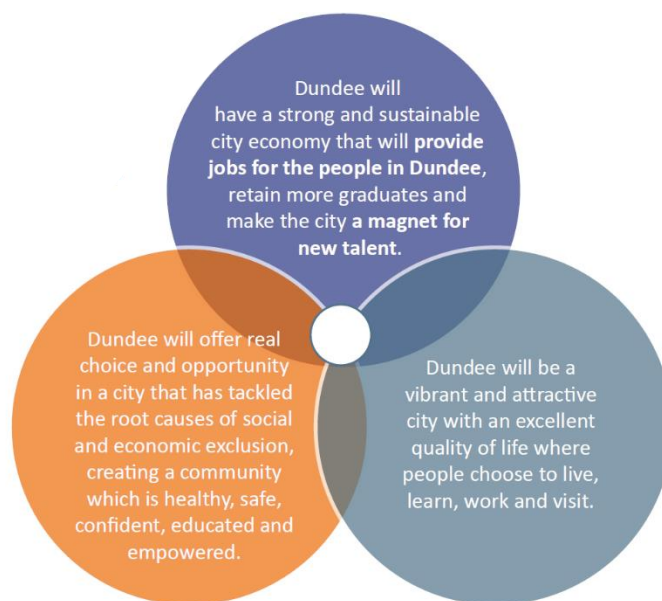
Dundee will have a strong and sustainable city economy that will **provide jobs for the people in Dundee**, retain more graduates and make the city **a magnet for new talent**.

Dundee will offer real choice and opportunity in a city that has tackled the root causes of social and economic exclusion, creating a community which is healthy, safe, confident, educated and empowered.

Dundee will be a vibrant and attractive city with an excellent quality of life where people choose to live, learn, work and visit.